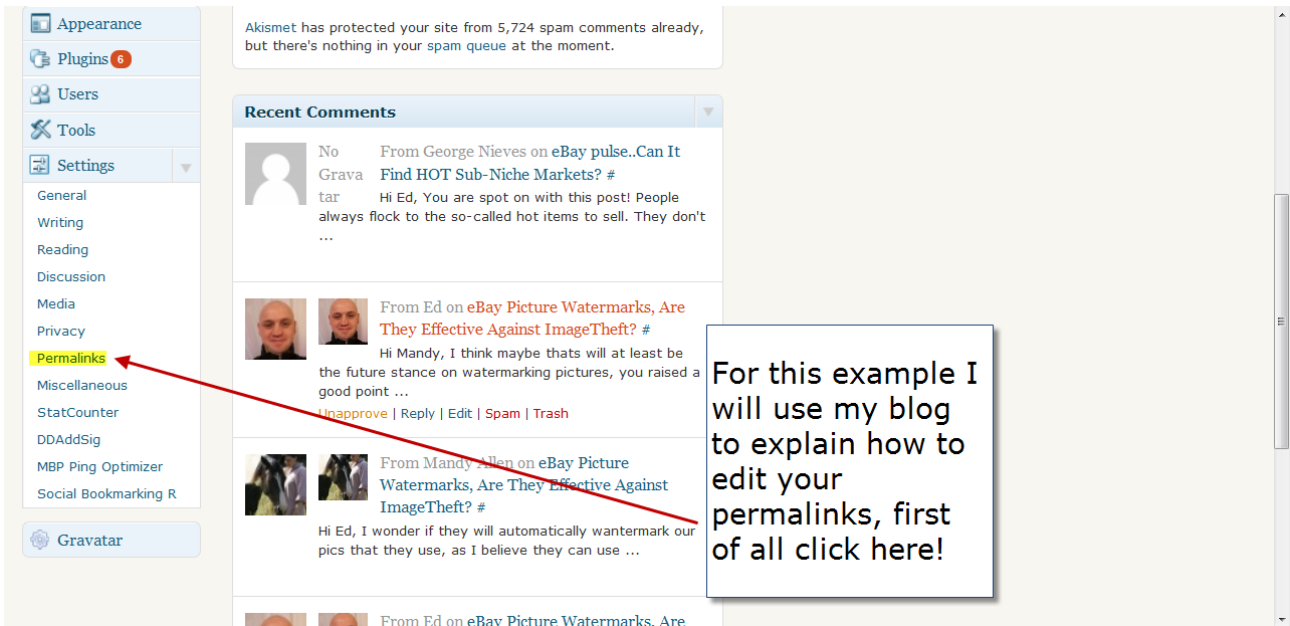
Appearance
Plugins 6
Users
Tools
Settings
General
Writing
Reading
Discussion
Media
Privacy
Permalinks
Miscellaneous
StatCounter
DDAddSig
MBP Ping Optimizer
Social Bookmarking R
Gravatar

Akismet has protected your site from 5,724 spam comments already, but there's nothing in your spam queue at the moment.

Recent Comments

No Gravatar

From George Nieves on eBay pulse..Can It Find HOT Sub-Niche Markets? #

Hi Ed, You are spot on with this post! People always flock to the so-called hot items to sell. They don't …

From Ed on eBay Picture Watermarks, Are They Effective Against ImageTheft? #

Hi Mandy, I think maybe thats will at least be the future stance on watermarking pictures, you raised a good point …

Unapprove | Reply | Edit | Spam | Trash

From Mandy Allen on eBay Picture Watermarks, Are They Effective Against ImageTheft? #

Hi Ed, I wonder if they will automatically wantermark our pics that they use, as I believe they can use …

From Ed on eBay Picture Watermarks, Are

For this example I will use my blog to explain how to edit your permalinks, first of all click here!